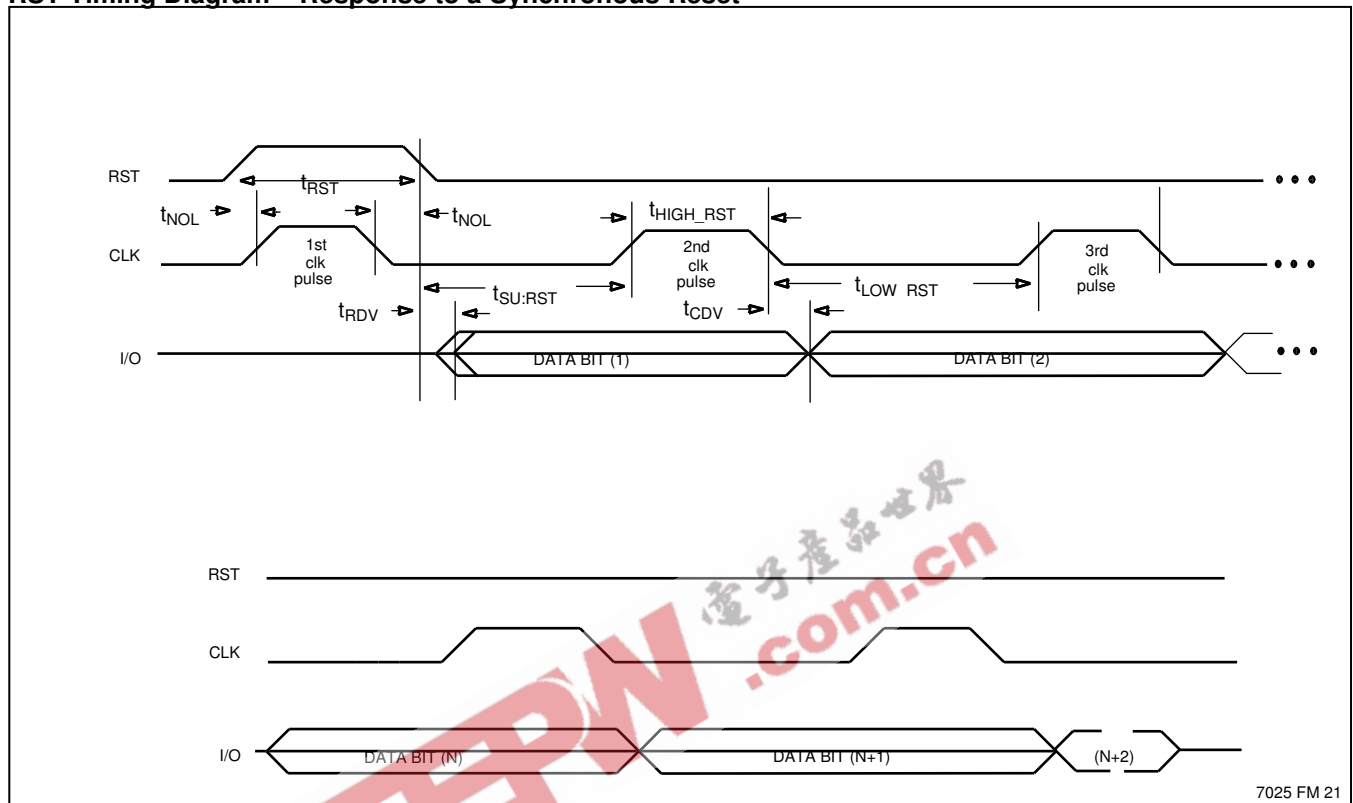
RST Timing Diagram – Response to a Synchronous Reset

RST
$t_{RST}$
$t_{NOL}$
$t_{NOL}$
$t_{HIGH\_RST}$
CLK
1st clk pulse
2nd clk pulse
3rd clk pulse
$t_{SU:RST}$
$t_{LOW\ RST}$
$t_{RDV}$
$t_{CDV}$
I/O
DATA BIT (1)
DATA BIT (2)

RST
CLK
I/O
DATA BIT (N)
DATA BIT (N+1)
(N+2)

电子产品世界
EEPW .com.cn

7025 FM 21